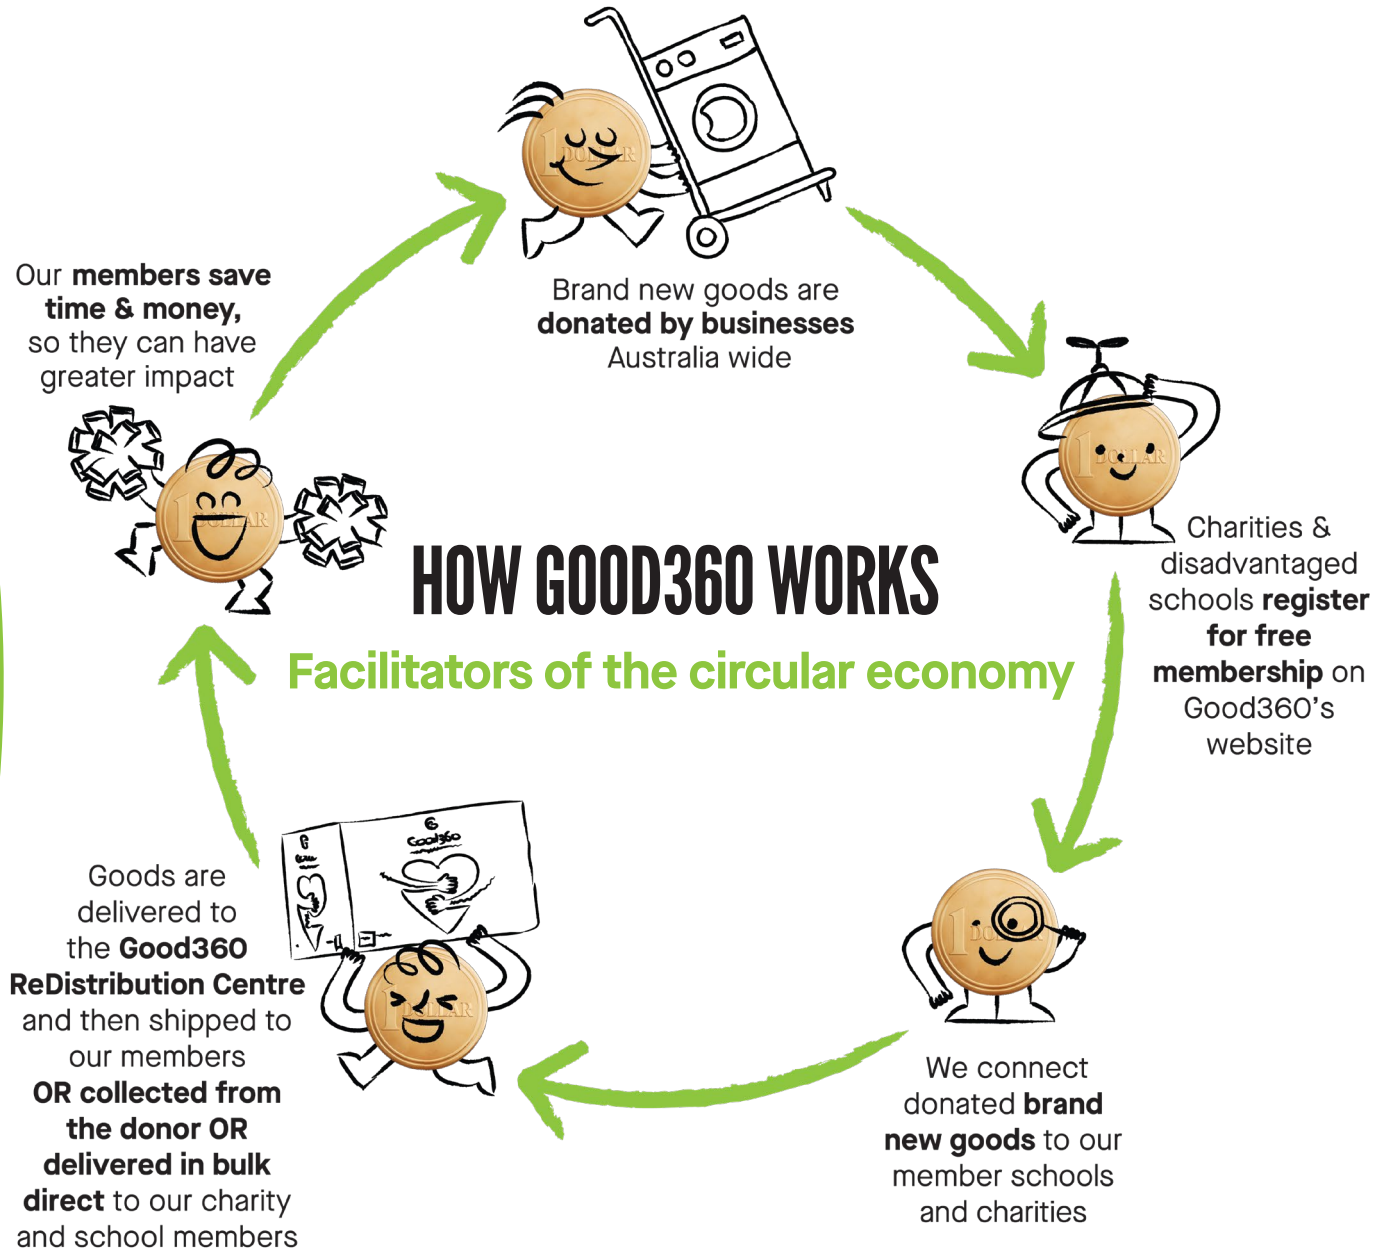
Brand new goods are **donated by businesses** Australia wide

Charities & disadvantaged schools **register for free membership** on Good360's website

We connect donated **brand new goods** to our member schools and charities

Goods are delivered to the **Good360 ReDistribution Centre** and then shipped to our members **OR collected from the donor OR delivered in bulk direct** to our charity and school members

Our **members save time & money,** so they can have greater impact

HOW GOOD360 WORKS

Facilitators of the circular economy

Good360